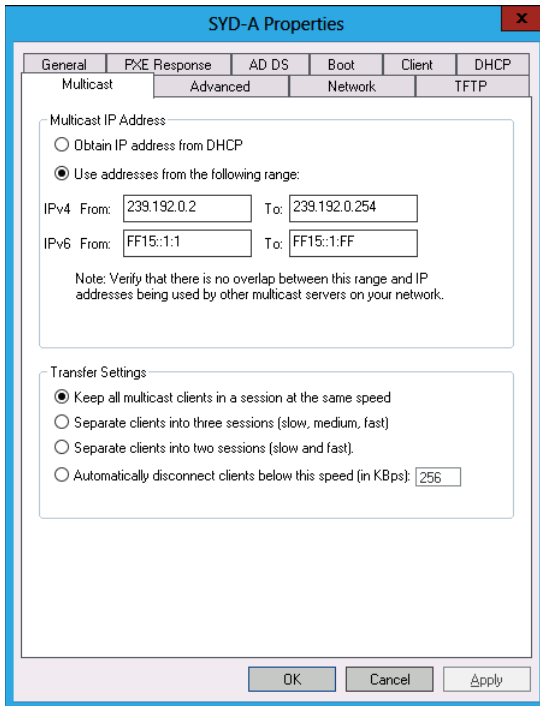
SYD-A Properties

x

General PXE Response AD DS Boot Client DHCP
Multicast Advanced Network TFTP

Multicast IP Address

Obtain IP address from DHCP

Use addresses from the following range:

IPv4 From: 239.192.0.2 To: 239.192.0.254

IPv6 From: FF15::1:1 To: FF15::1:FF

Note: Verify that there is no overlap between this range and IP addresses being used by other multicast servers on your network.

Transfer Settings

Keep all multicast clients in a session at the same speed

Separate clients into three sessions (slow, medium, fast)

Separate clients into two sessions (slow and fast).

Automatically disconnect clients below this speed (in KBps): 256

OK Cancel Apply